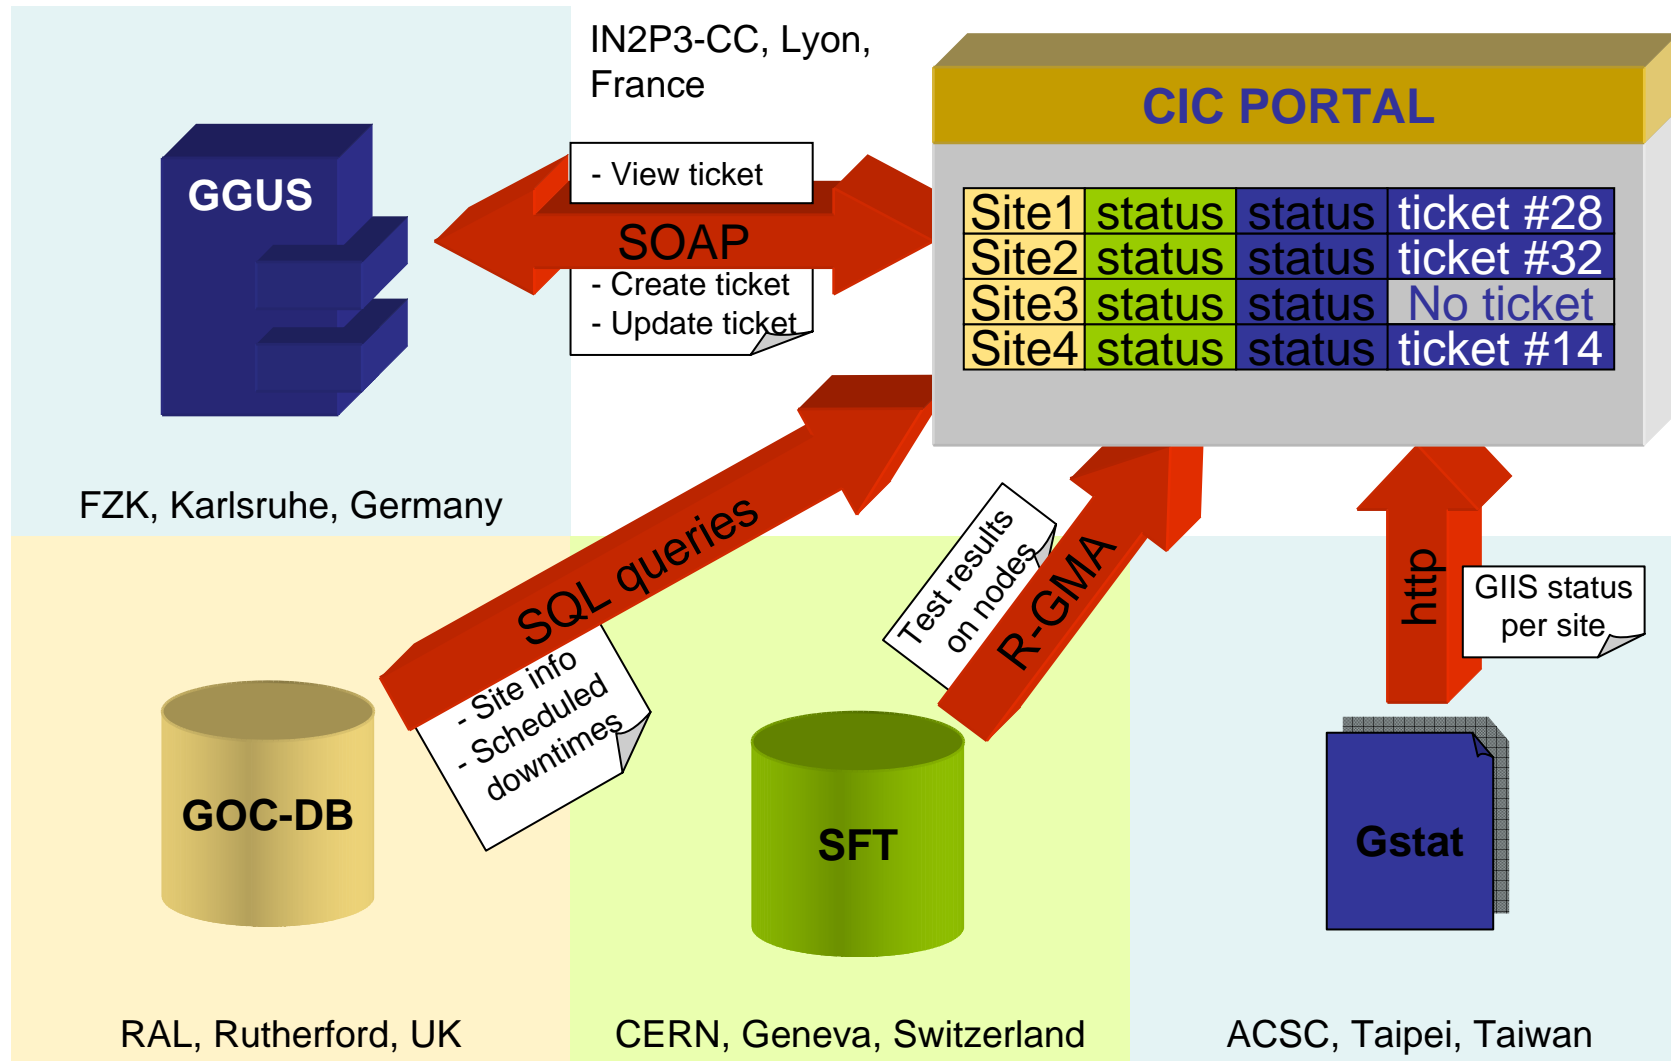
IN2P3-CC, Lyon, France

CIC PORTAL

GGUS

- View ticket

SOAP

- Create ticket
- Update ticket

| Site1 | status | status | ticket #28 |
|---|---|---|---|
| Site2 | status | status | ticket #32 |
| Site3 | status | status | No ticket |
| Site4 | status | status | ticket #14 |

FZK, Karlsruhe, Germany

SQL queries

- Site info
- Scheduled downtimes

Test results on nodes

R-GMA

http

GIIS status per site

GOC-DB

SFT

Gstat

RAL, Rutherford, UK

CERN, Geneva, Switzerland

ACSC, Taipei, Taiwan